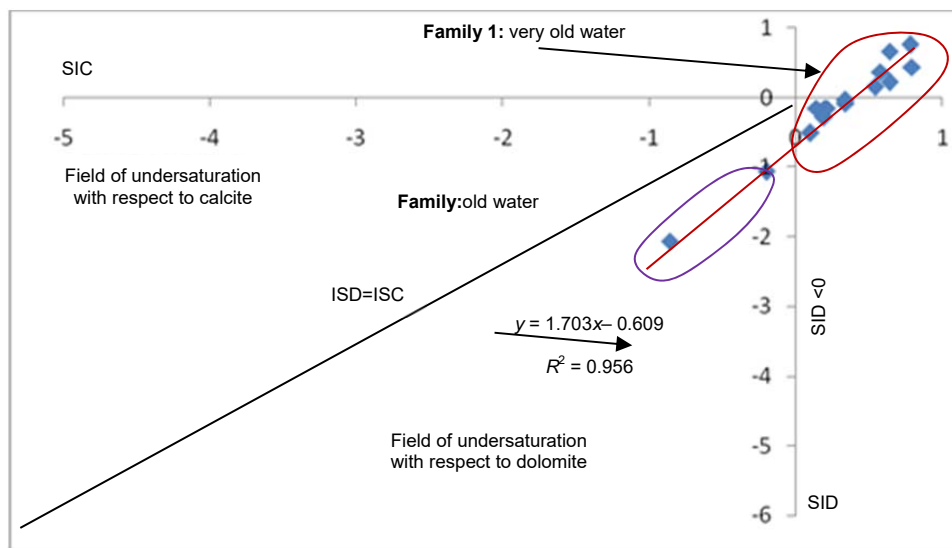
Family 1: very old water

1

SIC

0

-5 -4 -3 -2 -1 0 1

Field of undersaturation with respect to calcite

-1

Family:old water

-2

ISD=ISC

-3

SID <0

$y = 1.703x - 0.609$

$R^2 = 0.956$

-4

Field of undersaturation with respect to dolomite

-5

SID

-6